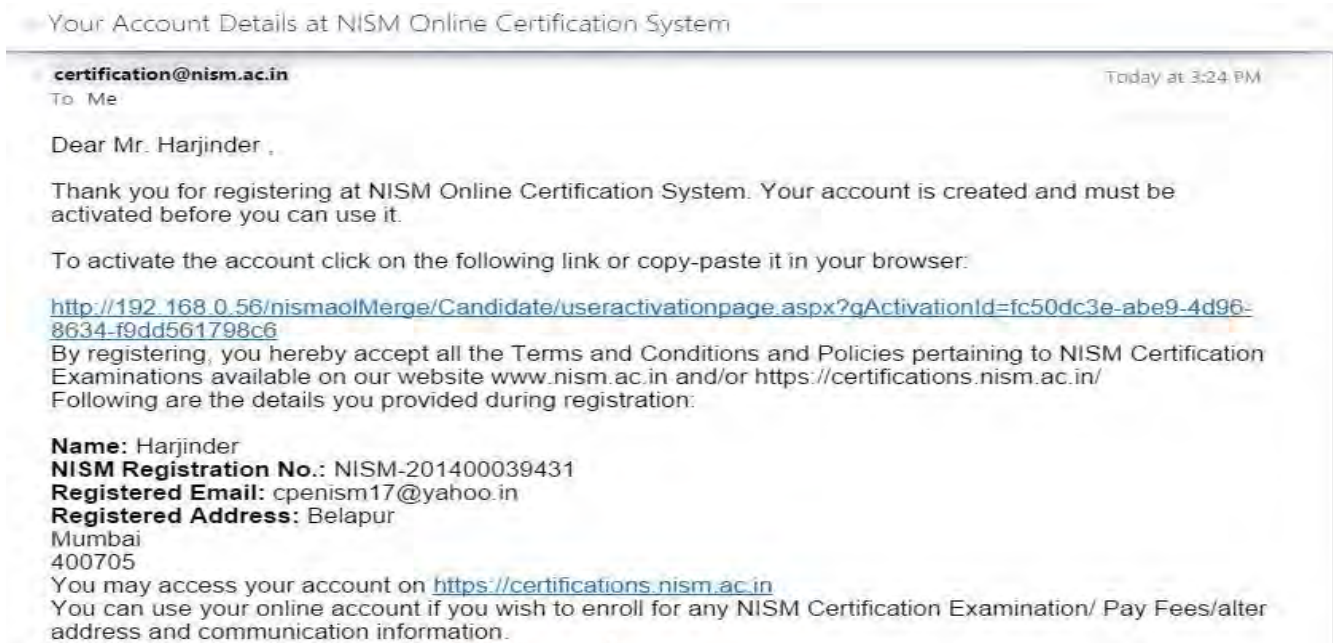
Your Account Details at NISM Online Certification System

certification@nism.ac.in
To Me

Today at 3:24 PM

Dear Mr. Harjinder ,

Thank you for registering at NISM Online Certification System. Your account is created and must be activated before you can use it.

To activate the account click on the following link or copy-paste it in your browser:

http://192.168.0.56/nismaolMerge/Candidate/useractivationpage.aspx?qActivationId=fc50dc3e-abe9-4d96-8634-f9dd561798c6
By registering, you hereby accept all the Terms and Conditions and Policies pertaining to NISM Certification Examinations available on our website www.nism.ac.in and/or https://certifications.nism.ac.in/
Following are the details you provided during registration:

Name: Harjinder
NISM Registration No.: NISM-201400039431
Registered Email: cpenism17@yahoo.in
Registered Address: Belapur
Mumbai
400705
You may access your account on https://certifications.nism.ac.in
You can use your online account if you wish to enroll for any NISM Certification Examination/ Pay Fees/alter address and communication information.